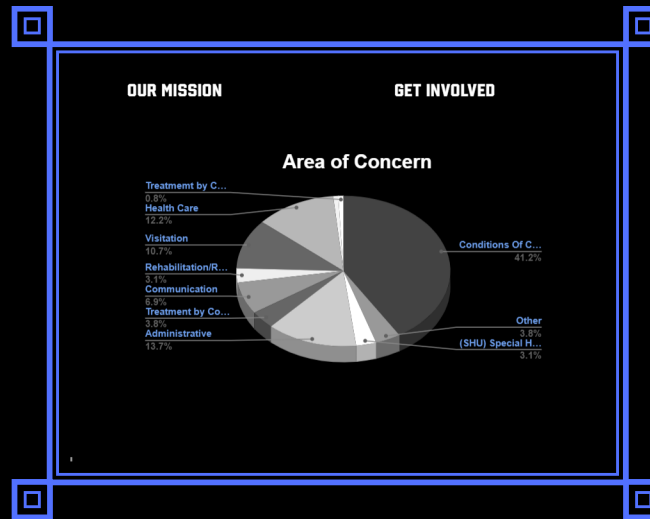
OUR MISSION

GET INVOLVED

Area of Concern

Treatmemt by C...
0.8%

Health Care
12.2%

Visitation
10.7%

Rehabilitation/R...
3.1%

Communication
6.9%

Treatment by Co...
3.8%

Administrative
13.7%

Conditions Of C...
41.2%

Other
3.8%

(SHU) Special H...
3.1%